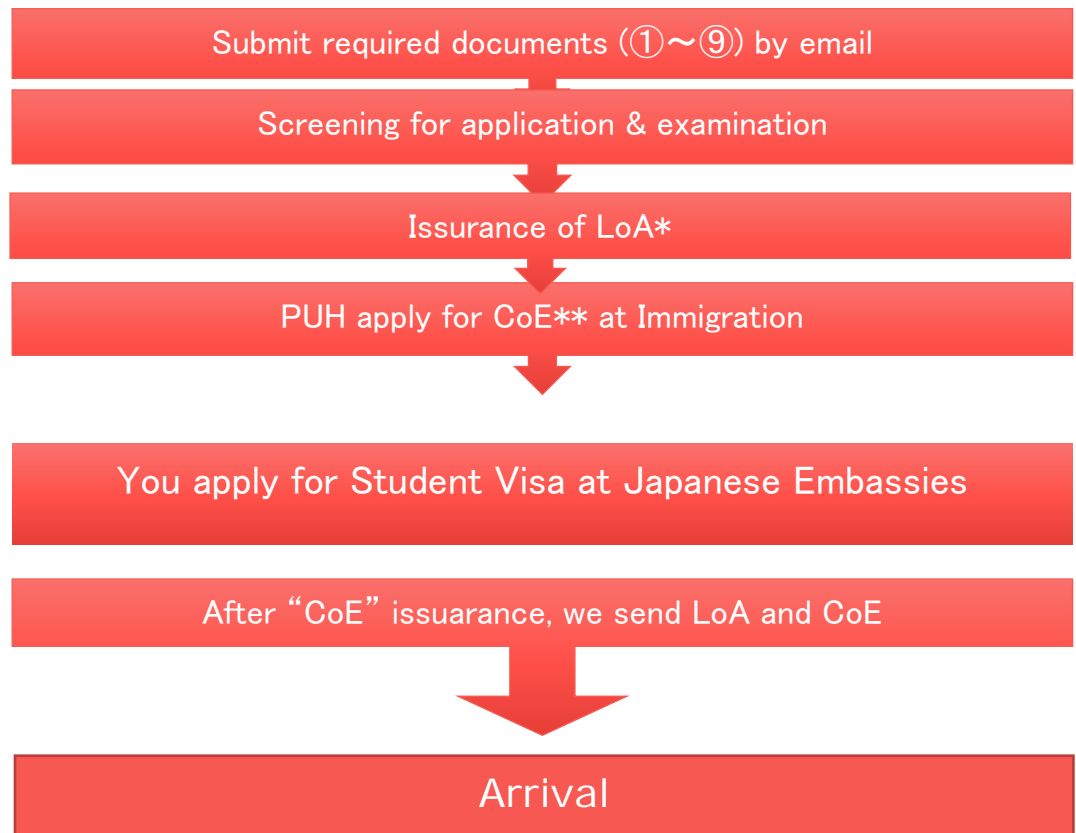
Submit required documents (①〜⑨) by email

Screening for application & examination

Issurance of LoA*

PUH apply for CoE** at Immigration

You apply for Student Visa at Japanese Embassies

After “CoE” issuarance, we send LoA and CoE

Arrival